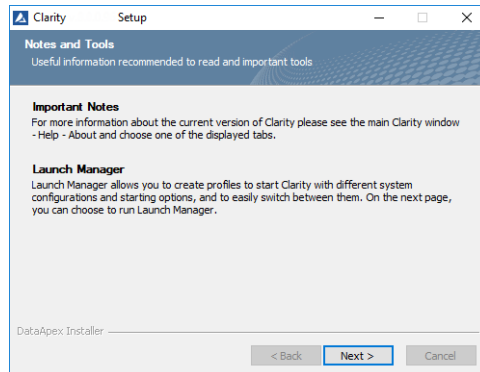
Clarity Setup

Notes and Tools
Useful information recommended to read and important tools

Important Notes
For more information about the current version of Clarity please see the main Clarity window - Help - About and choose one of the displayed tabs.

Launch Manager
Launch Manager allows you to create profiles to start Clarity with different system configurations and starting options, and to easily switch between them. On the next page, you can choose to run Launch Manager.

DataApex Installer

< Back
Next >
Cancel